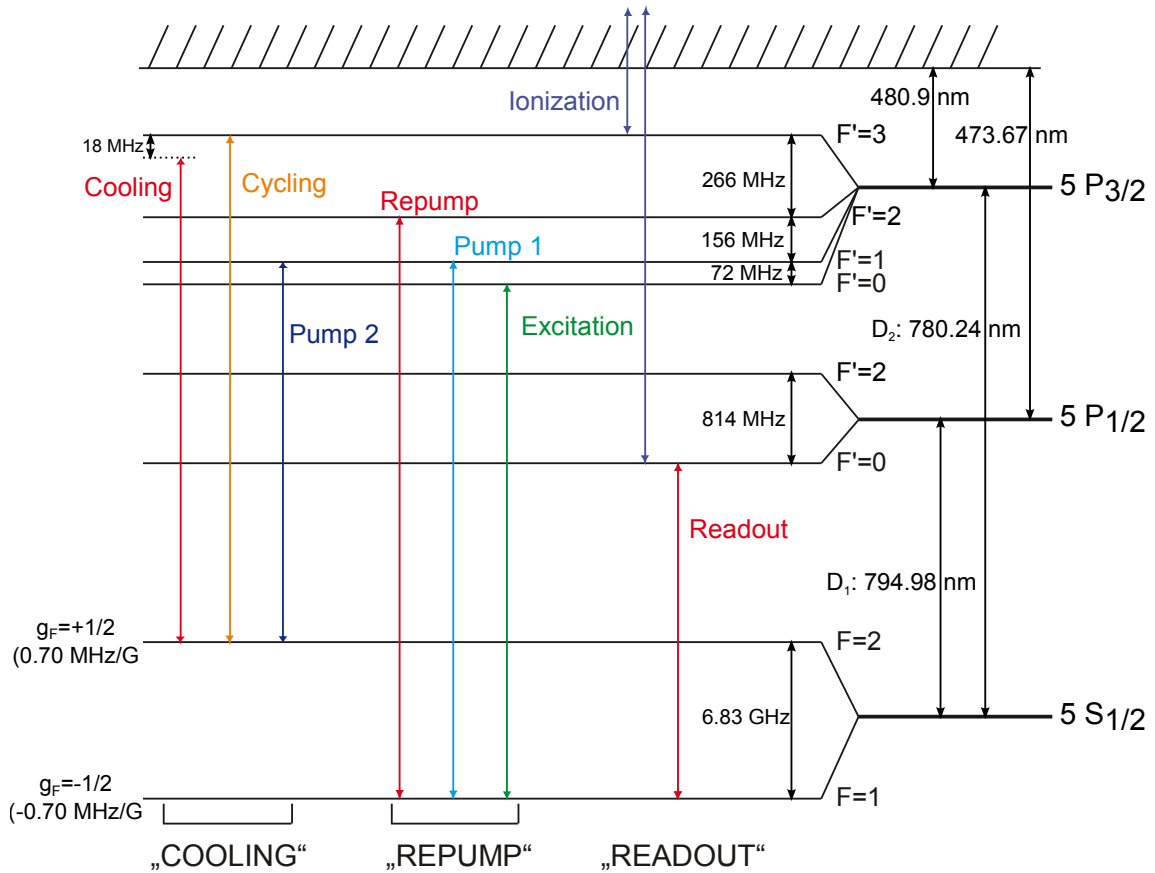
Ionization

480.9 nm

473.67 nm

18 MHz

F'=3

Cooling

Cycling

266 MHz

5 P$_{3/2}$

Repump

F'=2

Pump 1

156 MHz

F'=1

72 MHz

F'=0

Excitation

Pump 2

D$_2$: 780.24 nm

F'=2

814 MHz

5 P$_{1/2}$

F'=0

Readout

D$_1$: 794.98 nm

g$_F$=+1/2
(0.70 MHz/G

F=2

6.83 GHz

5 S$_{1/2}$

g$_F$=-1/2
(-0.70 MHz/G

F=1

„COOLING"

„REPUMP"

„READOUT"